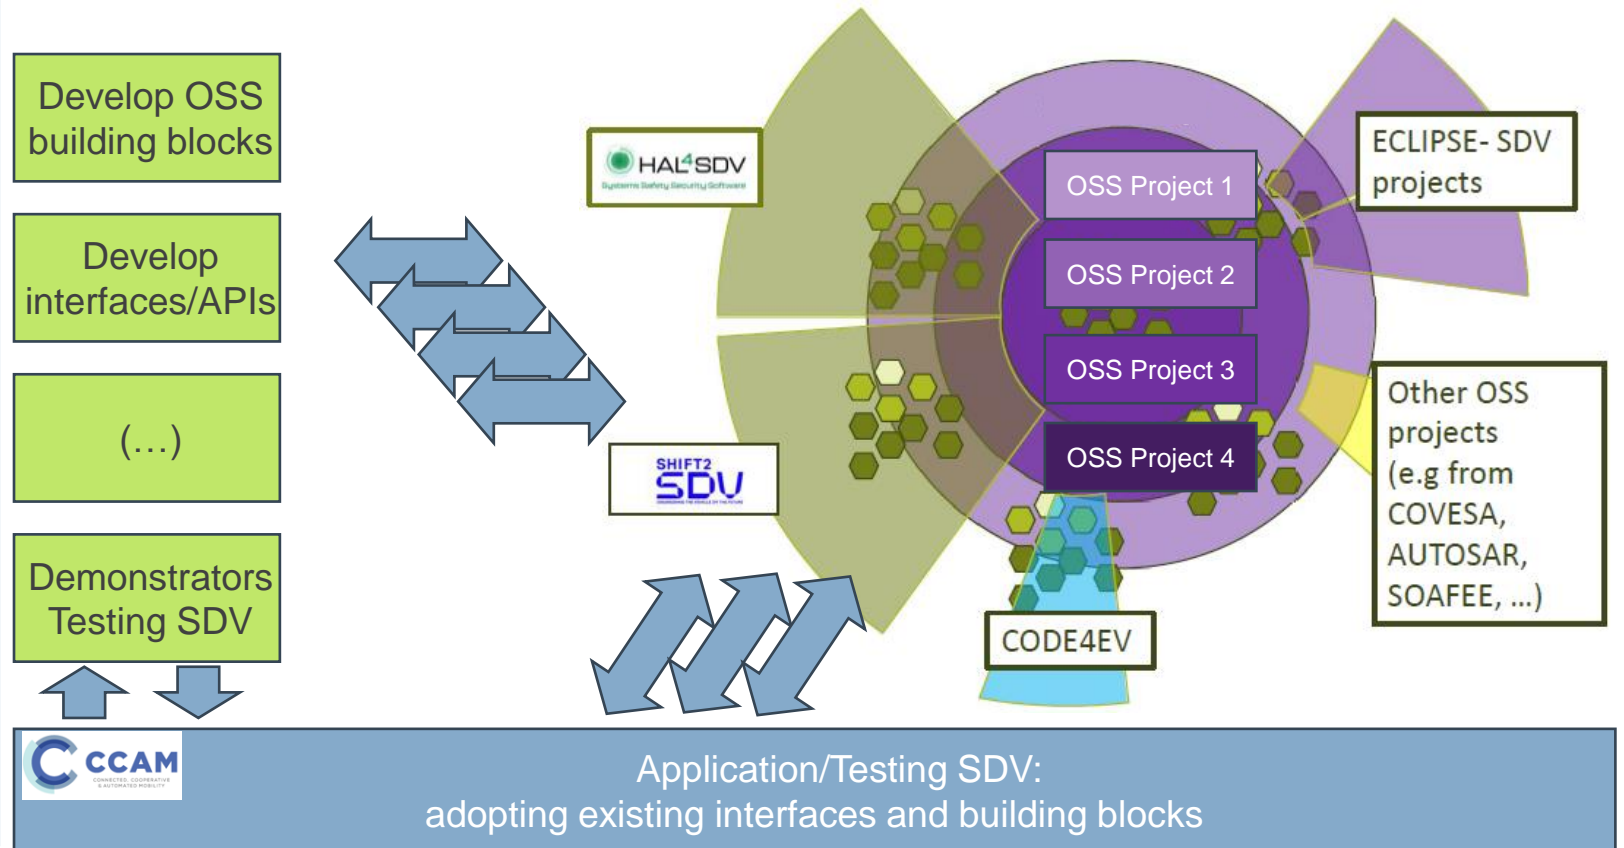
Develop OSS building blocks

Develop interfaces/APIs

(...)

Demonstrators Testing SDV

HAL⁴SDV
Systems Safety Security Software

SHIFT2 SDV

OSS Project 1

OSS Project 2

OSS Project 3

OSS Project 4

ECLIPSE- SDV projects

Other OSS projects (e.g from COVESA, AUTOSAR, SOAFEE, ...)

CODE4EV

CCAM
CONNECTED, COOPERATIVE & AUTOMATED MOBILITY

Application/Testing SDV:
adopting existing interfaces and building blocks